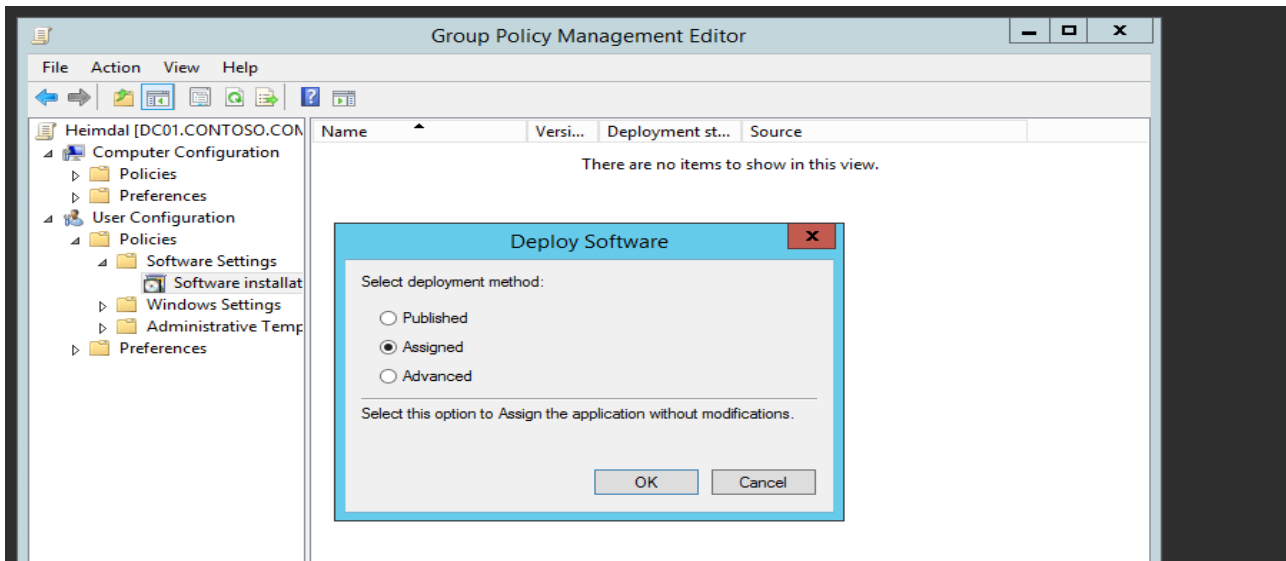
Group Policy Management Editor

File Action View Help

Heimdal [DC01.CONTOSO.COM
Computer Configuration
Policies
Preferences
User Configuration
Policies
Software Settings
Software installat
Windows Settings
Administrative Temp
Preferences

| Name | Versi... | Deployment st... | Source |
|---|---|---|---|

There are no items to show in this view.

Deploy Software

Select deployment method:

Published
Assigned
Advanced

Select this option to Assign the application without modifications.

OK Cancel